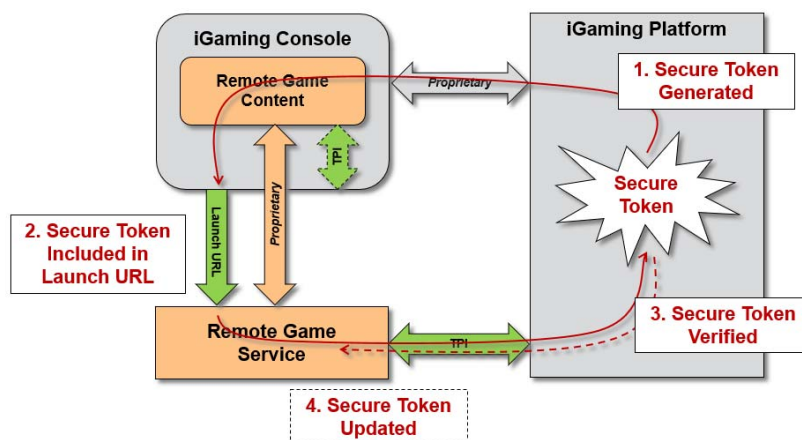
iGaming Console

Remote Game Content

Proprietary

iGaming Platform

1. Secure Token Generated

TPI

Secure Token

Launch URL

Proprietary

2. Secure Token Included in Launch URL

Remote Game Service

TPI

3. Secure Token Verified

4. Secure Token Updated